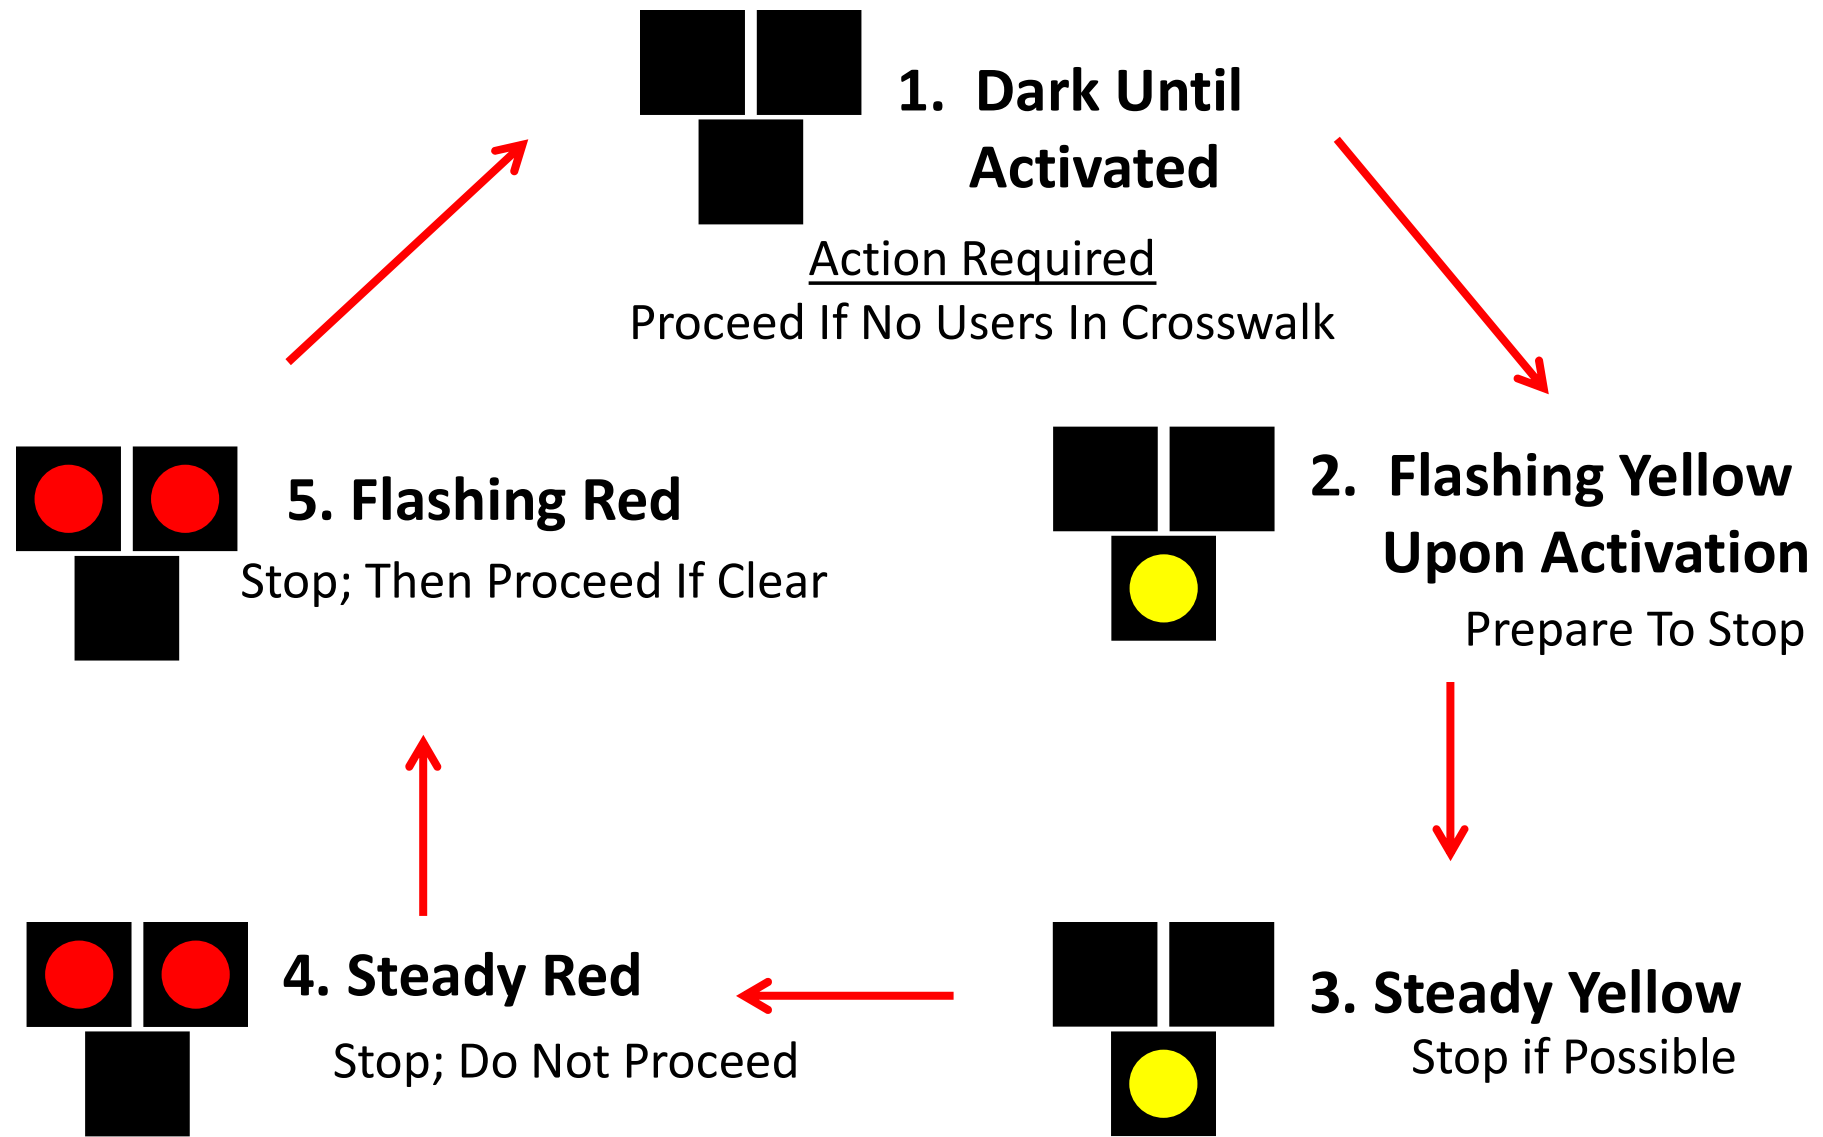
1. Dark Until Activated

Action Required

Proceed If No Users In Crosswalk

2. Flashing Yellow Upon Activation

Prepare To Stop

3. Steady Yellow

Stop if Possible

4. Steady Red

Stop; Do Not Proceed

5. Flashing Red

Stop; Then Proceed If Clear